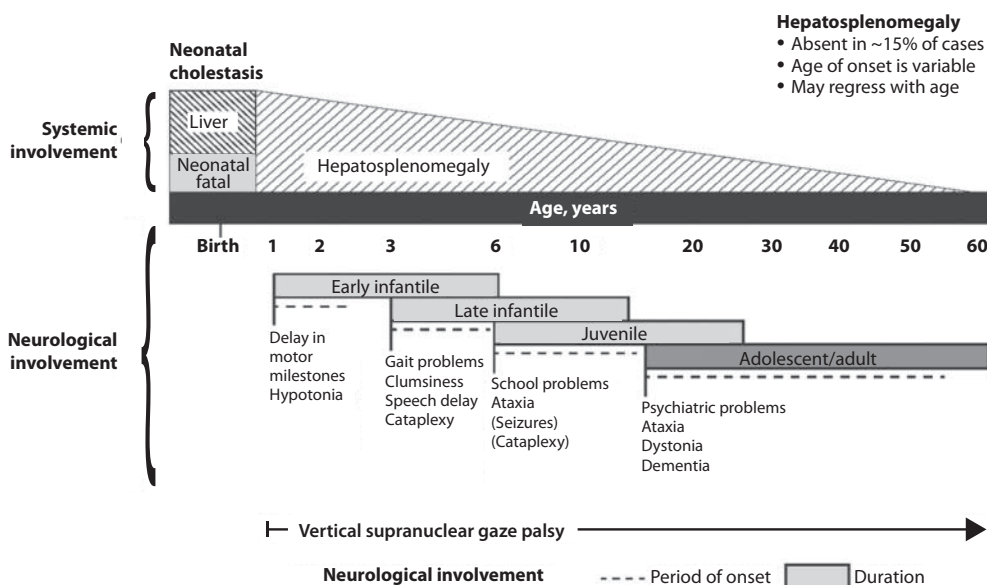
Hepatosplenomegaly
• Absent in ~15% of cases
• Age of onset is variable
• May regress with age

Neonatal cholestasis

Systemic involvement

Liver

Neonatal fatal

Hepatosplenomegaly

Age, years

Birth 1 2 3 6 10 20 30 40 50 60

Neurological involvement

Early infantile

Delay in motor milestones
Hypotonia

Late infantile

Gait problems
Clumsiness
Speech delay
Cataplexy

Juvenile

School problems
Ataxia
(Seizures)
(Cataplexy)

Adolescent/adult

Psychiatric problems
Ataxia
Dystonia
Dementia

Vertical supranuclear gaze palsy

Neurological involvement

Period of onset

Duration